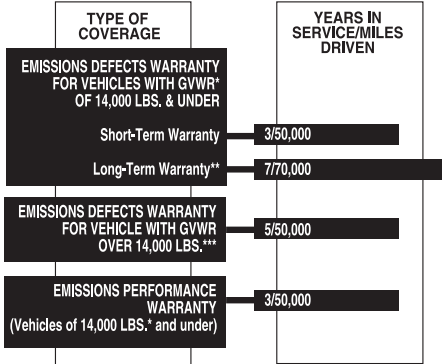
| TYPE OF COVERAGE | YEARS IN SERVICE/MILES DRIVEN |
|---|---|
| EMISSIONS DEFECTS WARRANTY FOR VEHICLES WITH GVWR* OF 14,000 LBS. & UNDER | |
| Short-Term Warranty | 3/50,000 |
| Long-Term Warranty** | 7/70,000 |
| EMISSIONS DEFECTS WARRANTY FOR VEHICLE WITH GVWR OVER 14,000 LBS.*** | 5/50,000 |
| EMISSIONS PERFORMANCE WARRANTY (Vehicles of 14,000 LBS.* and under) | 3/50,000 |